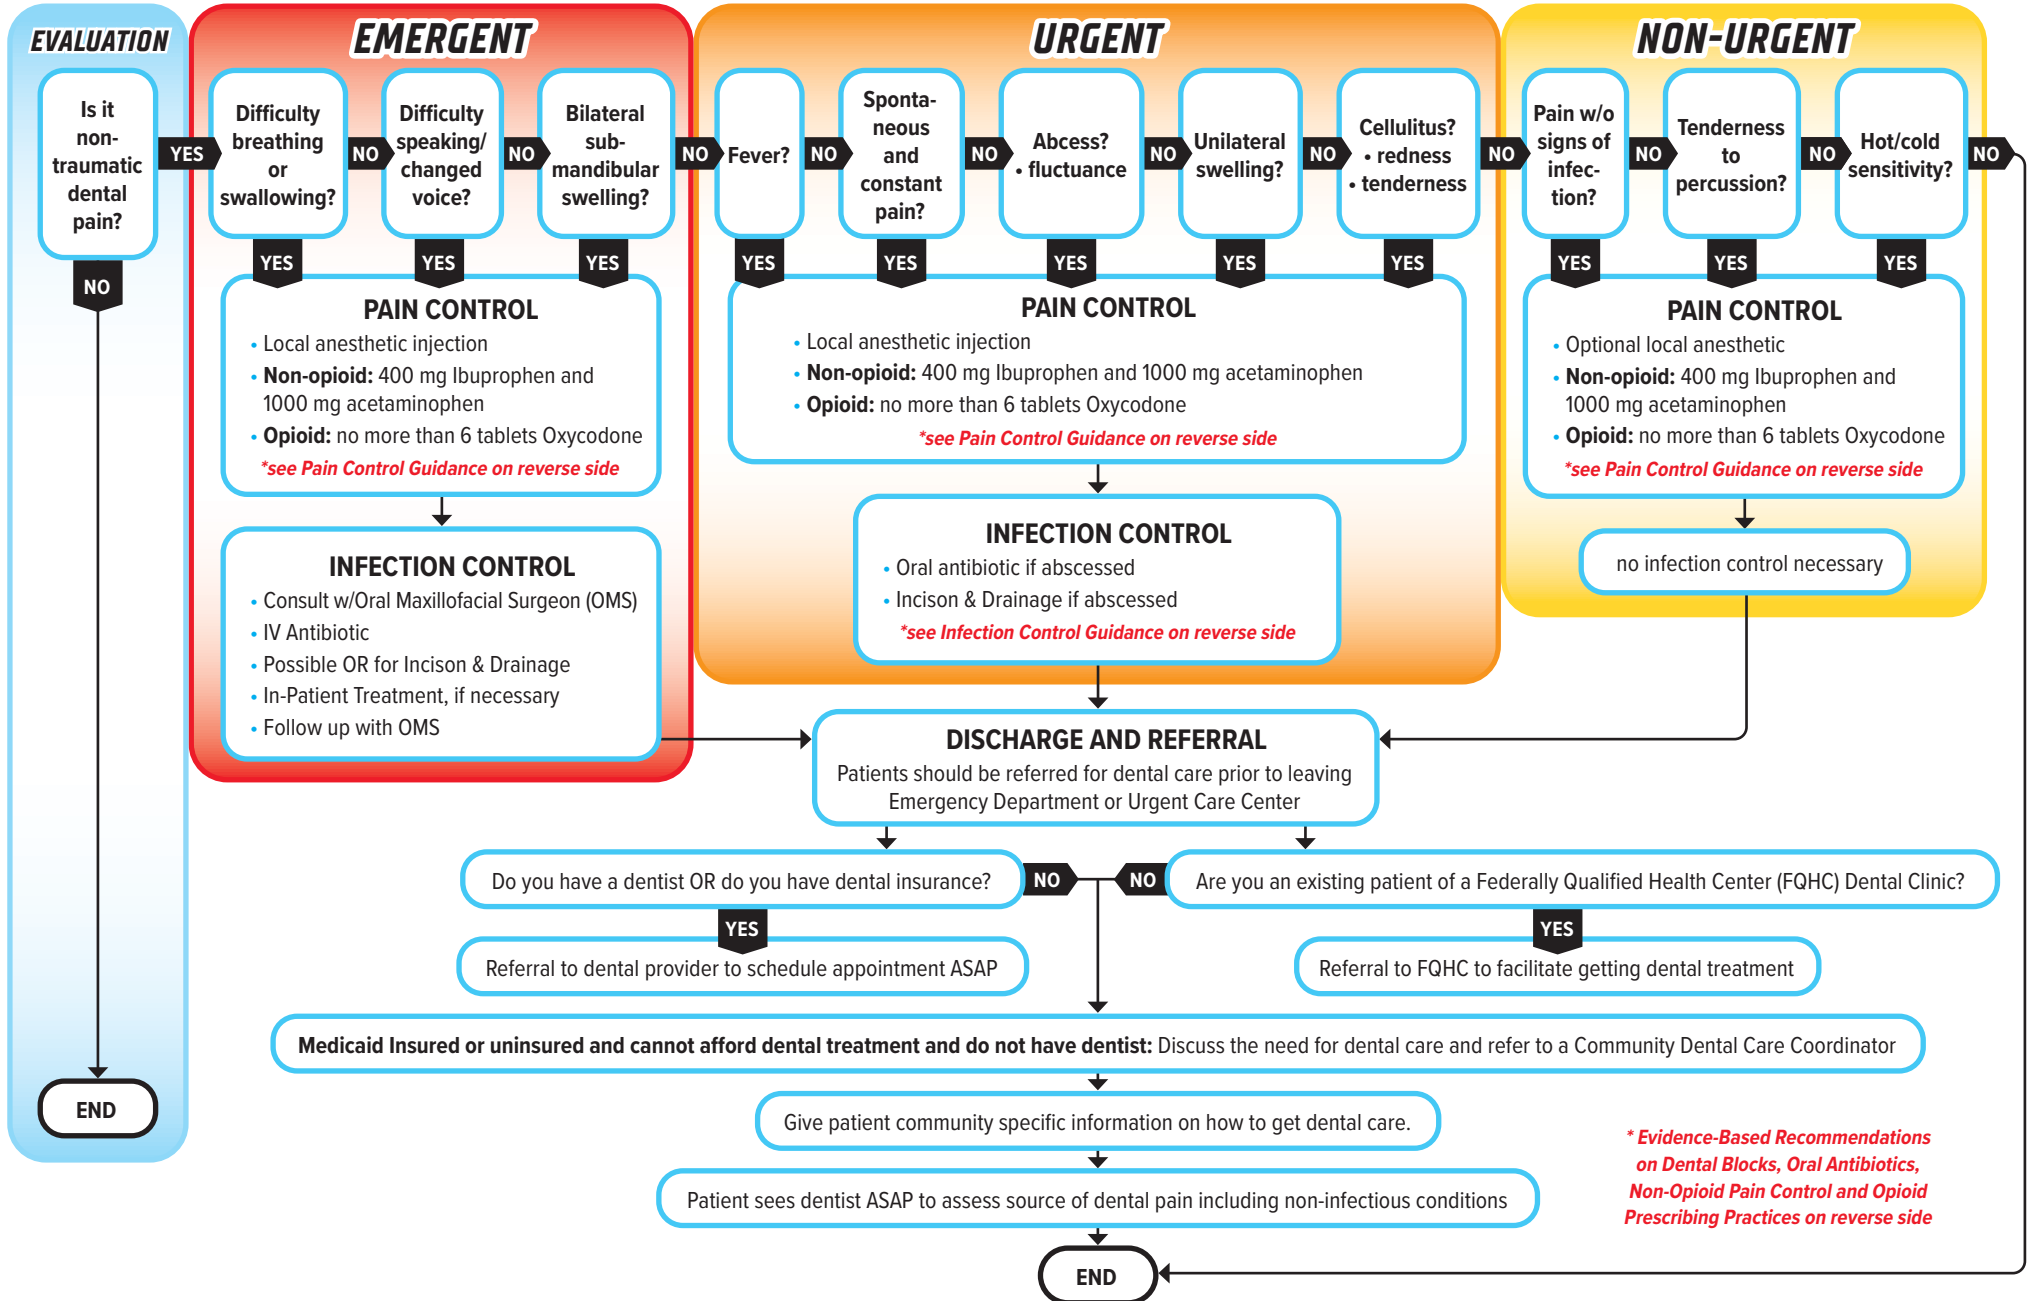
EVALUATION

Is it non-traumatic dental pain?

YES

NO

END

EMERGENT

Difficulty breathing or swallowing?

NO

Difficulty speaking/ changed voice?

NO

Bilateral sub-mandibular swelling?

YES YES YES

PAIN CONTROL
• Local anesthetic injection
• **Non-opioid:** 400 mg Ibuprophen and 1000 mg acetaminophen
• **Opioid:** no more than 6 tablets Oxycodone
*see Pain Control Guidance on reverse side

INFECTION CONTROL
• Consult w/Oral Maxillofacial Surgeon (OMS)
• IV Antibiotic
• Possible OR for Incison & Drainage
• In-Patient Treatment, if necessary
• Follow up with OMS

URGENT

NO

Fever?

NO

Sponta-neous and constant pain?

NO

Abcess? • fluctuance

NO

Unilateral swelling?

NO

Cellulitus? • redness • tenderness

YES YES YES YES YES

PAIN CONTROL
• Local anesthetic injection
• **Non-opioid:** 400 mg Ibuprophen and 1000 mg acetaminophen
• **Opioid:** no more than 6 tablets Oxycodone
*see Pain Control Guidance on reverse side

INFECTION CONTROL
• Oral antibiotic if abscessed
• Incison & Drainage if abscessed
*see Infection Control Guidance on reverse side

NON-URGENT

NO

Pain w/o signs of infec-tion?

NO

Tenderness to percussion?

NO

Hot/cold sensitivity?

NO

YES YES YES

PAIN CONTROL
• Optional local anesthetic
• **Non-opioid:** 400 mg Ibuprophen and 1000 mg acetaminophen
• **Opioid:** no more than 6 tablets Oxycodone
*see Pain Control Guidance on reverse side

no infection control necessary

DISCHARGE AND REFERRAL
Patients should be referred for dental care prior to leaving Emergency Department or Urgent Care Center

Do you have a dentist OR do you have dental insurance?

NO

NO

Are you an existing patient of a Federally Qualified Health Center (FQHC) Dental Clinic?

YES

Referral to dental provider to schedule appointment ASAP

YES

Referral to FQHC to facilitate getting dental treatment

**Medicaid Insured or uninsured and cannot afford dental treatment and do not have dentist:** Discuss the need for dental care and refer to a Community Dental Care Coordinator

Give patient community specific information on how to get dental care.

Patient sees dentist ASAP to assess source of dental pain including non-infectious conditions

END

* Evidence-Based Recommendations on Dental Blocks, Oral Antibiotics, Non-Opioid Pain Control and Opioid Prescribing Practices on reverse side